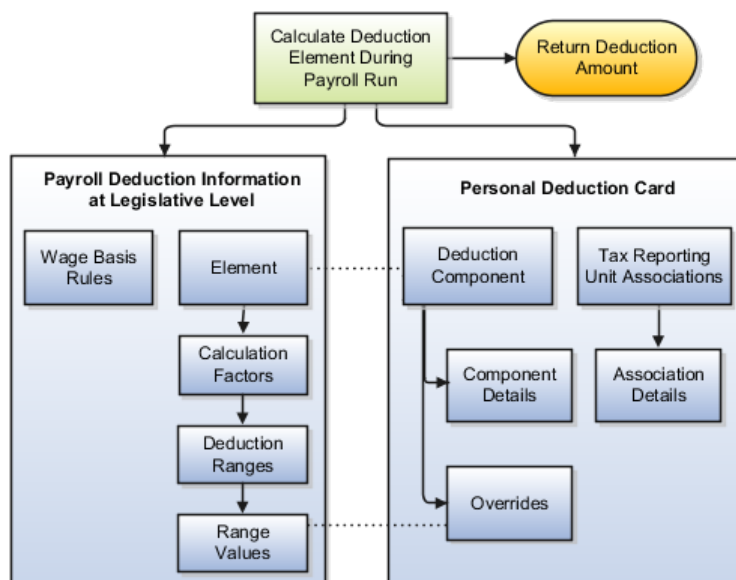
Calculate Deduction Element During Payroll Run

Return Deduction Amount

Payroll Deduction Information at Legislative Level

Wage Basis Rules

Element

Calculation Factors

Deduction Ranges

Range Values

Personal Deduction Card

Deduction Component

Tax Reporting Unit Associations

Component Details

Association Details

Overrides